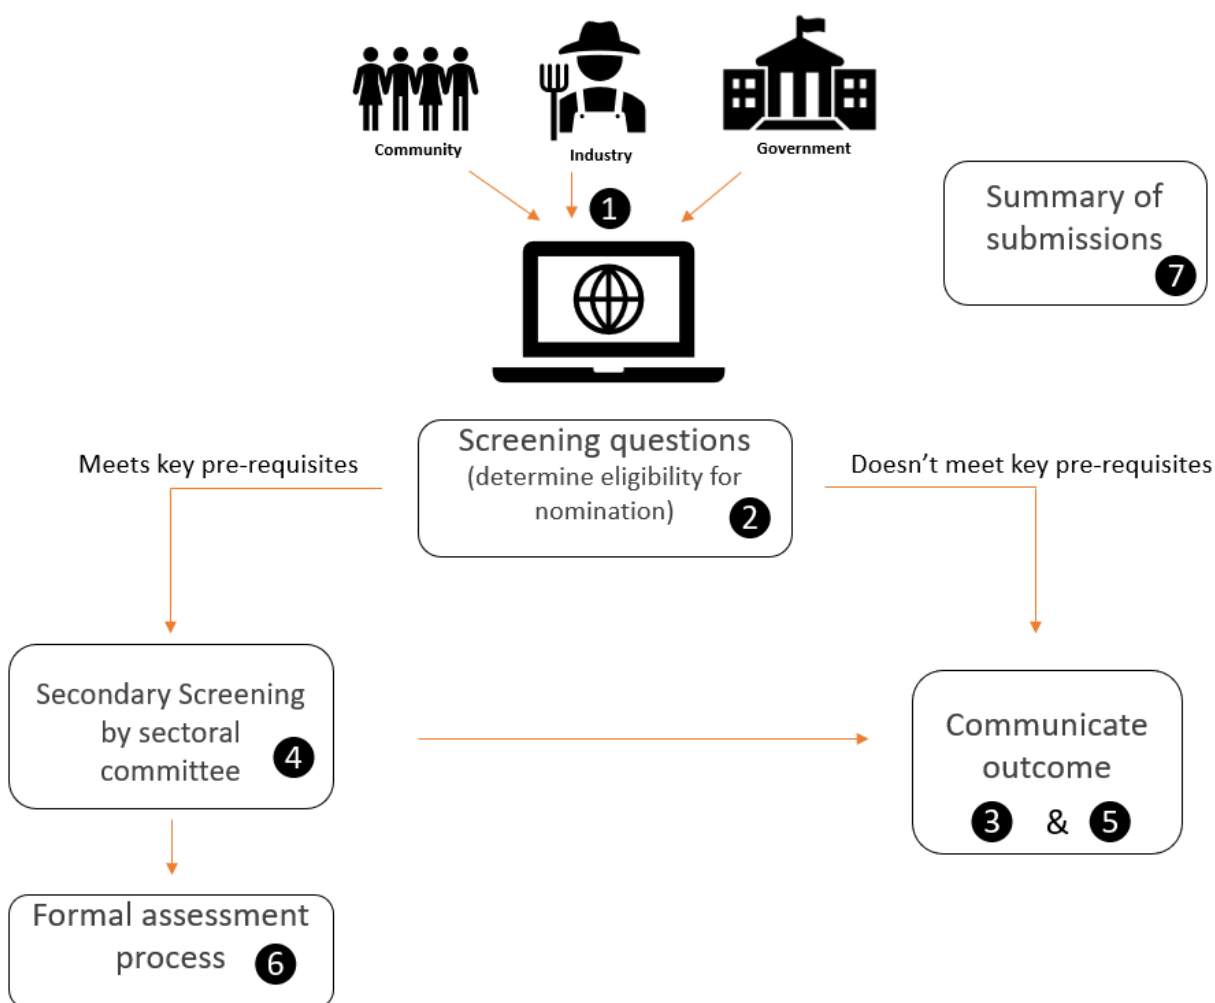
Community

Industry

Government

1

Summary of submissions 7

Screening questions (determine eligibility for nomination) 2

Meets key pre-requisites

Doesn't meet key pre-requisites

Secondary Screening by sectoral committee 4

Communicate outcome

3 & 5

Formal assessment process 6